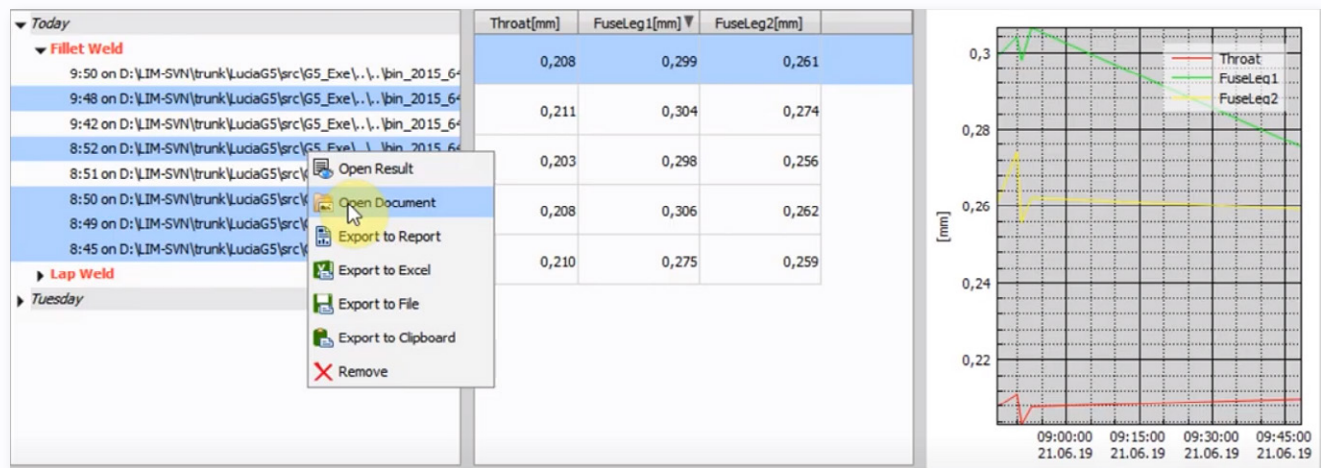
Today
Fillet Weld
9:50 on D:\LIM-SVN\trunk\LuciaG5\src\G5_Exe\..\..\bin_2015_64
9:48 on D:\LIM-SVN\trunk\LuciaG5\src\G5_Exe\..\..\bin_2015_64
9:42 on D:\LIM-SVN\trunk\LuciaG5\src\G5_Exe\..\..\bin_2015_64
8:52 on D:\LIM-SVN\trunk\LuciaG5\src\G5_Exe\..\..\bin_2015_64
8:51 on D:\LIM-SVN\trunk\LuciaG5\src\G5_Exe\..\..\bin_2015_64
8:50 on D:\LIM-SVN\trunk\LuciaG5\src\G
8:49 on D:\LIM-SVN\trunk\LuciaG5\src\G
8:45 on D:\LIM-SVN\trunk\LuciaG5\src\G
Lap Weld
Tuesday

Open Result
Open Document
Export to Report
Export to Excel
Export to File
Export to Clipboard
Remove

| Throat[mm] | FuseLeg1[mm] | FuseLeg2[mm] |
|---|---|---|
| 0,208 | 0,299 | 0,261 |
| 0,211 | 0,304 | 0,274 |
| 0,203 | 0,298 | 0,256 |
| 0,208 | 0,306 | 0,262 |
| 0,210 | 0,275 | 0,259 |

0,3
0,28
0,26
0,24
0,22
[mm]
Throat
FuseLeg1
FuseLeg2
09:00:00 21.06.19
09:15:00 21.06.19
09:30:00 21.06.19
09:45:00 21.06.19